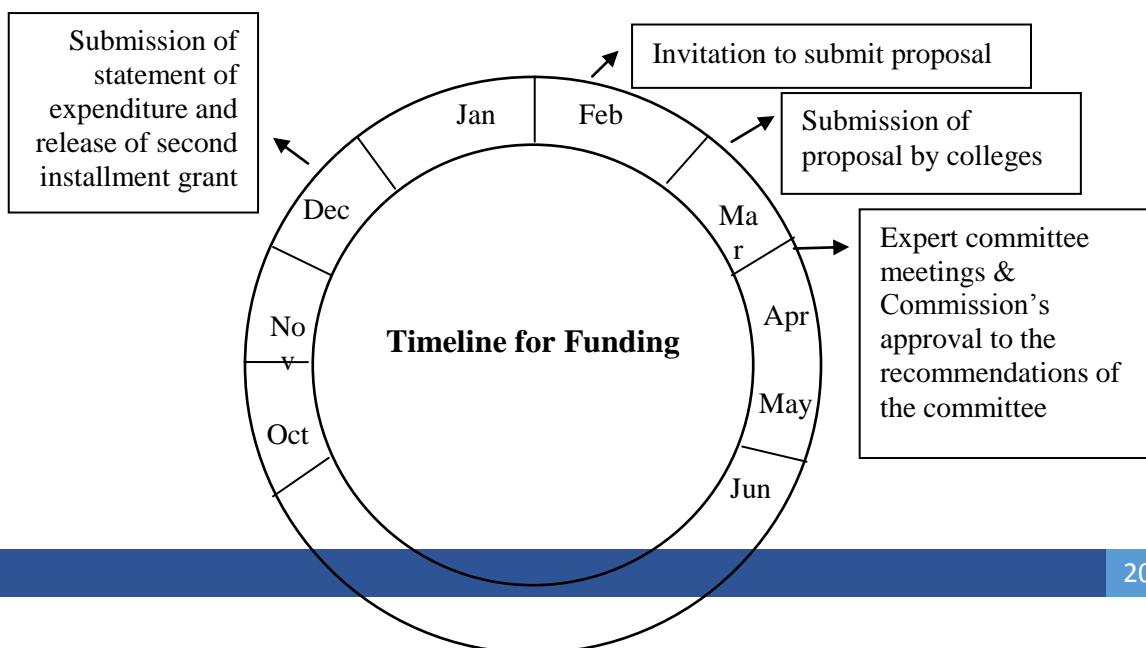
Submission of statement of expenditure and release of second installment grant

Invitation to submit proposal

Submission of proposal by colleges

Expert committee meetings & Commission's approval to the recommendations of the committee

Jan

Feb

Ma r

Apr

May

Jun

Oct

No v

Dec

Timeline for Funding

20